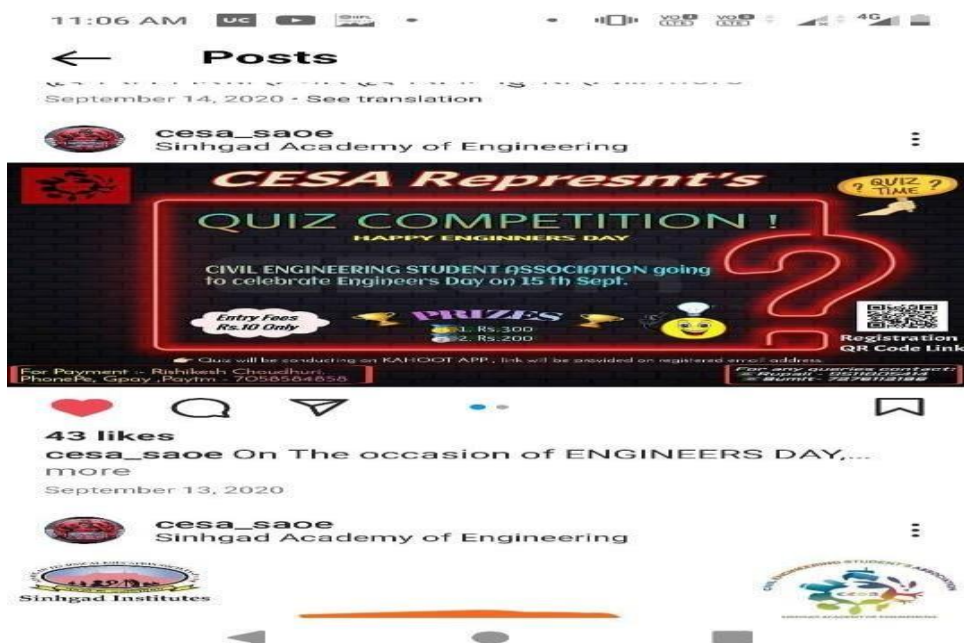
11:06 AM

← Posts

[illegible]
September 14, 2020 · See translation

cesa_saoe
Sinhgad Academy of Engineering

CESA Represnt's

QUIZ TIME

QUIZ COMPETITION !
HAPPY ENGINNERS DAY

CIVIL ENGINEERING STUDENT ASSOCIATION going to celebrate Engineers Day on 15 th Sept.

Entry Fees Rs.10 Only

PRIZES
1. Rs.300
2. Rs.200

Registration QR Code Link

Quiz will be conducting on KAHOOT APP , link will be provided on registered email address.

For Payment :- Rishikesh Chaudhuri, PhonePe, Gpay ,Paytm - 7058564858

For any queries contact:
Rupali - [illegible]
Sumit - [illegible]

43 likes
cesa_saoe On The occasion of ENGINEERS DAY,... more
September 13, 2020

cesa_saoe
Sinhgad Academy of Engineering

Sinhgad Institutes